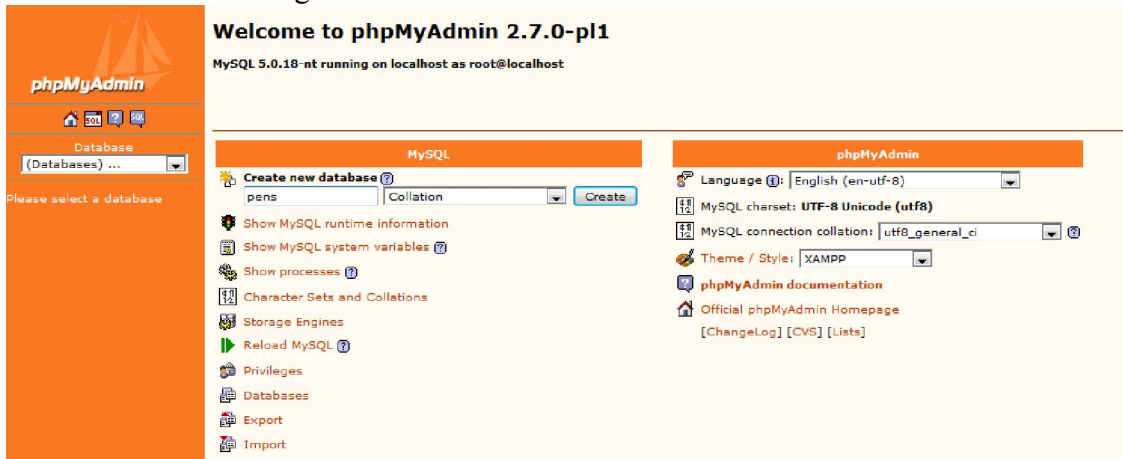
phpMyAdmin

Database
(Databases) ...

Please select a database

Welcome to phpMyAdmin 2.7.0-pl1

MySQL 5.0.18-nt running on localhost as root@localhost

MySQL

Create new database
pens
Collation
Create

Show MySQL runtime information
Show MySQL system variables
Show processes
Character Sets and Collations
Storage Engines
Reload MySQL
Privileges
Databases
Export
Import

phpMyAdmin

Language: English (en-utf-8)
MySQL charset: UTF-8 Unicode (utf8)
MySQL connection collation: utf8_general_ci
Theme / Style: XAMPP
phpMyAdmin documentation
Official phpMyAdmin Homepage
[ChangeLog] [CVS] [Lists]